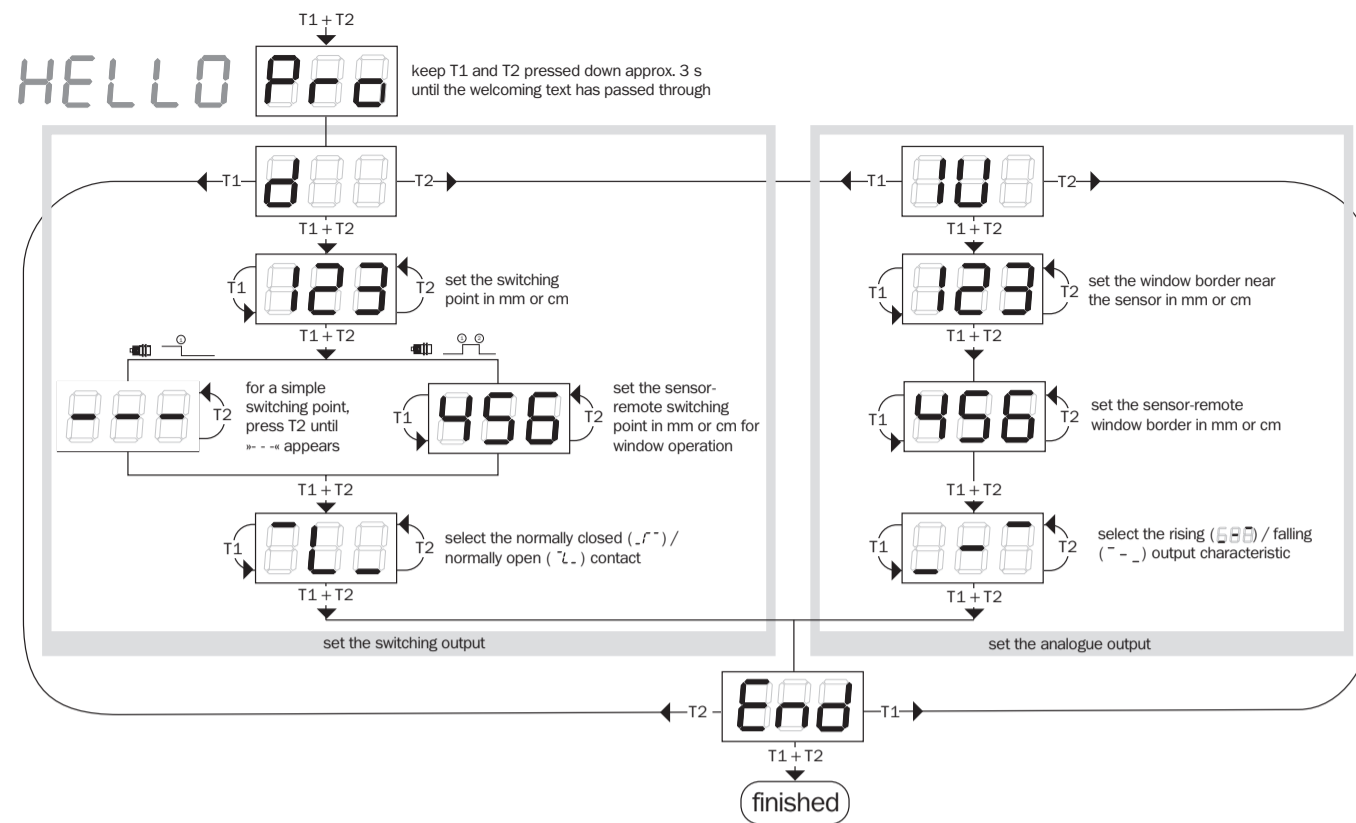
T1 + T2

HELLO Pro

keep T1 and T2 pressed down approx. 3 s until the welcoming text has passed through

T1 d T2

T1 + T2

T1 123 T2

set the switching point in mm or cm

T1 + T2

--- T2

for a simple switching point, press T2 until »- - -« appears

T1 456 T2

set the sensor-remote switching point in mm or cm for window operation

T1 + T2

T1 T2

select the normally closed ( ) / normally open ( ) contact

T1 + T2

set the switching output

T1 IU T2

T1 + T2

T1 123 T2

set the window border near the sensor in mm or cm

T1 + T2

T1 456 T2

set the sensor-remote window border in mm or cm

T1 + T2

T1 T2

select the rising ( ) / falling ( ) output characteristic

T1 + T2

set the analogue output

T2 End T1

T1 + T2

finished